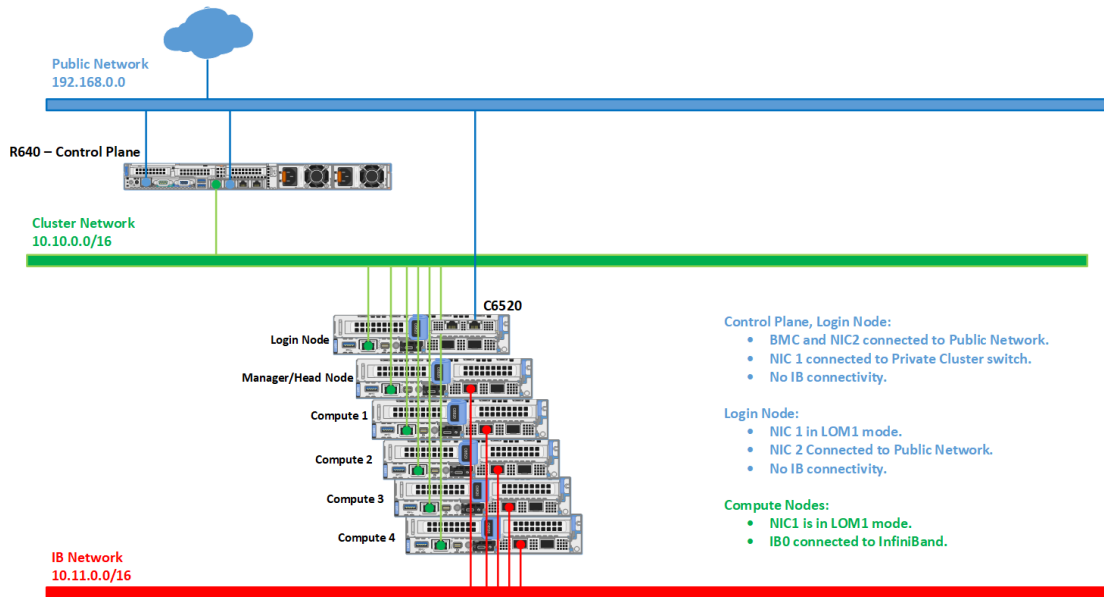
Public Network
192.168.0.0

R640 – Control Plane

Cluster Network
10.10.0.0/16

C6520

Login Node

Manager/Head Node

Compute 1

Compute 2

Compute 3

Compute 4

Control Plane, Login Node:
- BMC and NIC2 connected to Public Network.
- NIC 1 connected to Private Cluster switch.
- No IB connectivity.

Login Node:
- NIC 1 in LOM1 mode.
- NIC 2 Connected to Public Network.
- No IB connectivity.

Compute Nodes:
- NIC1 is in LOM1 mode.
- IB0 connected to InfiniBand.

IB Network
10.11.0.0/16